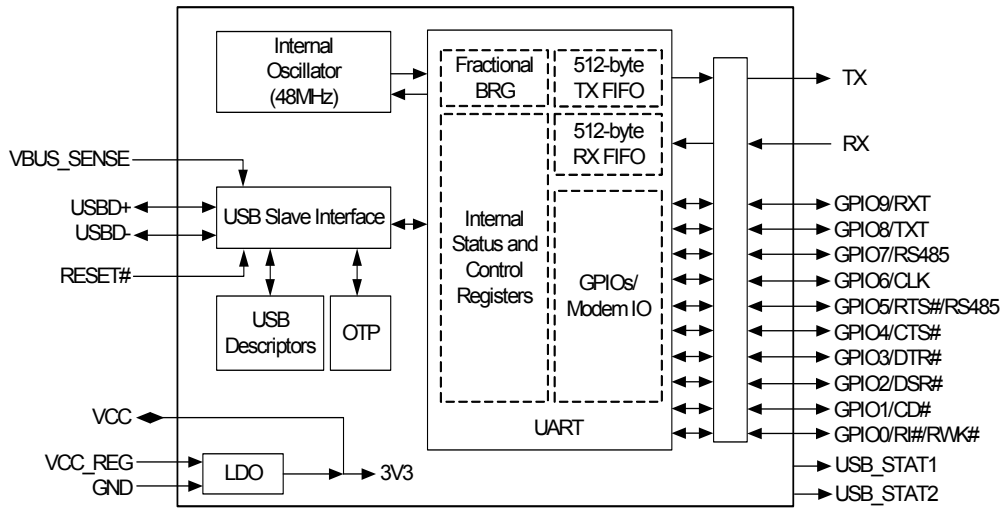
Internal Oscillator (48MHz)

Fractional BRG

512-byte TX FIFO

512-byte RX FIFO

TX

RX

VBUS_SENSE

USBD+

USBD-

RESET#

USB Slave Interface

Internal Status and Control Registers

GPIOs/ Modem IO

USB Descriptors

OTP

GPIO9/RXT
GPIO8/TXT
GPIO7/RS485
GPIO6/CLK
GPIO5/RTS#/RS485
GPIO4/CTS#
GPIO3/DTR#
GPIO2/DSR#
GPIO1/CD#
GPIO0/RI#/RWK#

VCC

UART

VCC_REG

GND

LDO

3V3

USB_STAT1

USB_STAT2